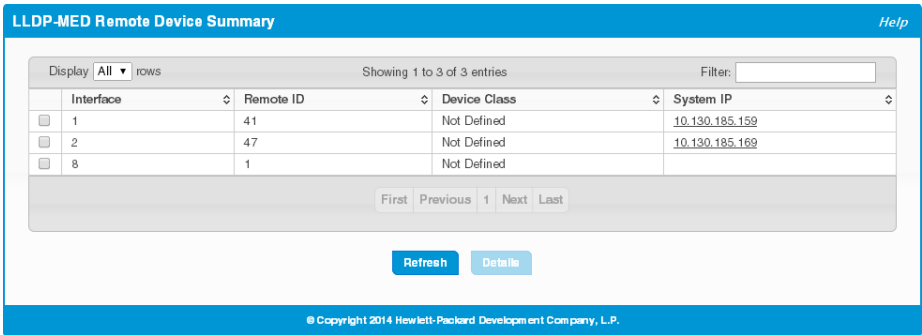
LLDP-MED Remote Device Summary

Help

Display All rows

Showing 1 to 3 of 3 entries

Filter:

| | Interface | Remote ID | Device Class | System IP |
|---|---|---|---|---|
| | 1 | 41 | Not Defined | 10.130.185.159 |
| | 2 | 47 | Not Defined | 10.130.185.169 |
| | 8 | 1 | Not Defined | |

First Previous 1 Next Last

Refresh Details

© Copyright 2014 Hewlett-Packard Development Company, L.P.